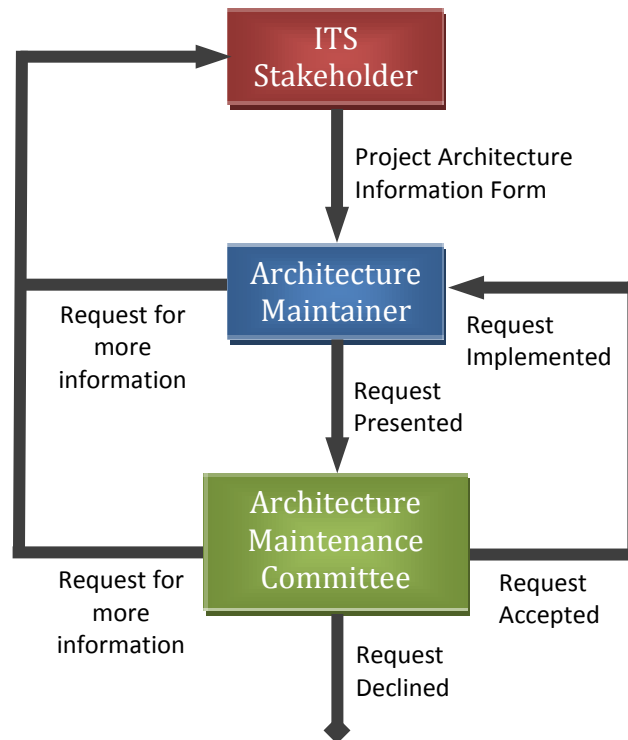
ITS Stakeholder

Project Architecture Information Form

Architecture Maintainer

Request for more information

Request Implemented

Request Presented

Architecture Maintenance Committee

Request for more information

Request Accepted

Request Declined